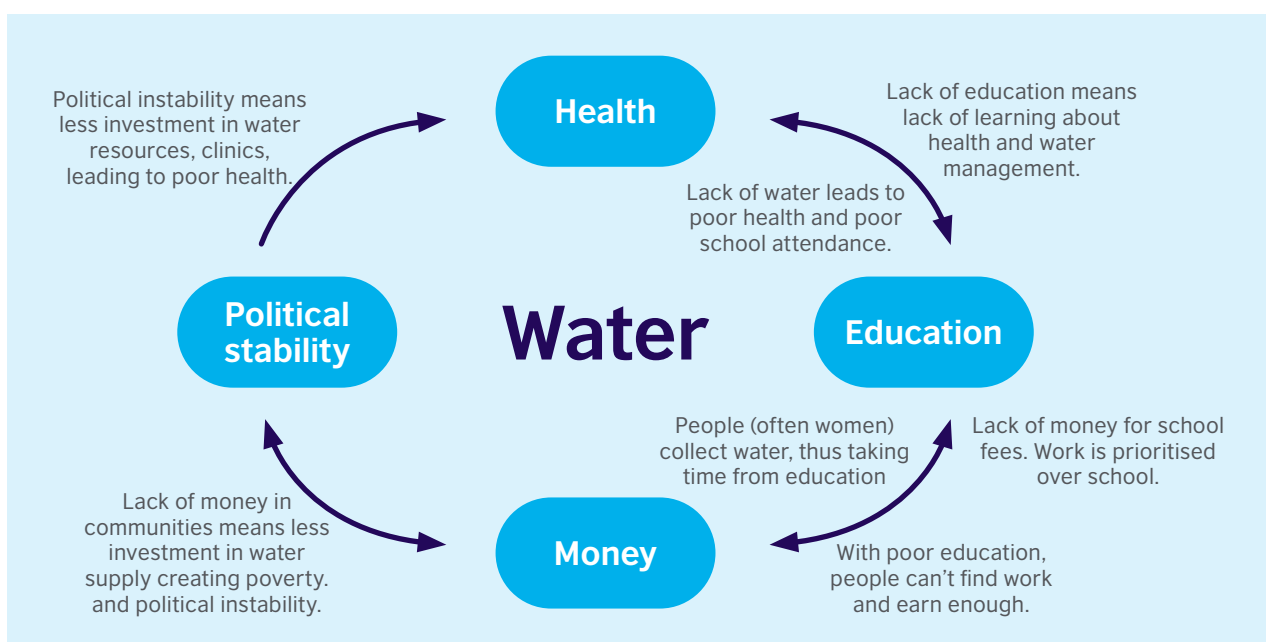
Political instability means less investment in water resources, clinics, leading to poor health.

Health

Lack of education means lack of learning about health and water management.

Lack of water leads to poor health and poor school attendance.

Political stability

Water

Education

People (often women) collect water, thus taking time from education

Lack of money for school fees. Work is prioritised over school.

Lack of money in communities means less investment in water supply creating poverty. and political instability.

Money

With poor education, people can't find work and earn enough.